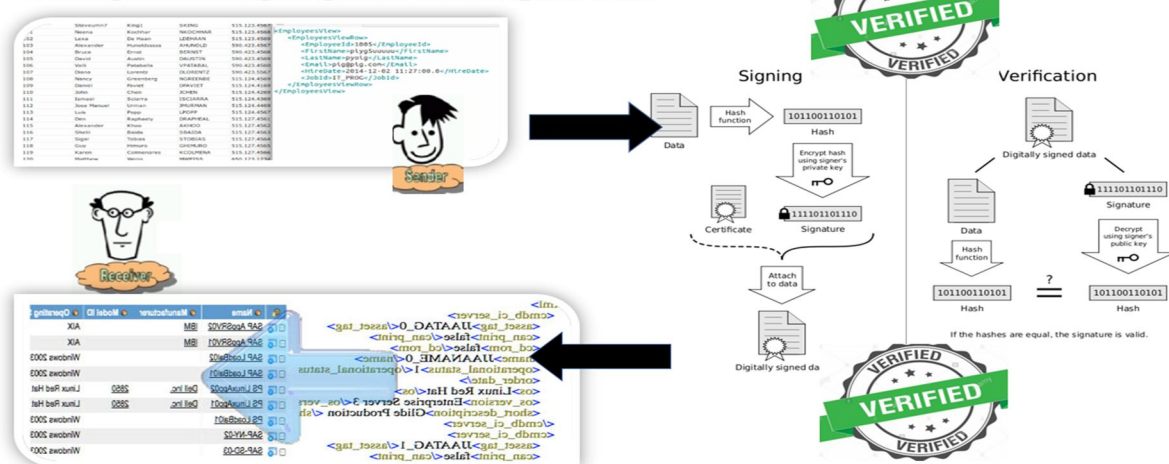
VERIFIED
VERIFIED

Sender

Receiver

Signing

Data

Hash function

101100110101
Hash

Encrypt hash using signer's private key

111101101110
Signature

Certificate

Attach to data

Digitally signed data

Verification

Digitally signed data

Data

111101101110
Signature

Hash function

Decrypt using signer's public key

?

101100110101
Hash

101100110101
Hash

If the hashes are equal, the signature is valid.

VERIFIED
VERIFIED

<EmployeesView>
<EmployeesViewRow>
<EmployeeId>1005</EmployeeId>
<FirstName>plyg5uuuuu</FirstName>
<LastName>pyolg</LastName>
<Email>plg@plg.com</Email>
<HireDate>2014-12-02 11:27:00.0</HireDate>
<JobId>IT_PROG</JobId>
</EmployeesViewRow>
</EmployeesView>

| Name | Manufacturer | Model ID | Operating |
|---|---|---|---|
| SAP AppSRV02 | IBM | | AIX |
| SAP AppSRV01 | IBM | | AIX |
| SAP LoadBal02 | | | Windows 2003 |
| SAP LoadBal01 | | | Windows 2003 |
| PS LinuxApp02 | Dell Inc. | 2850 | Linux Red Hat |
| PS LinuxApp01 | Dell Inc. | 2850 | Linux Red Hat |
| PS LoadBal01 | | | Windows 2003 |
| SAP-NY-02 | | | Windows 2003 |
| SAP-SD-03 | | | Windows 2003 |

<cmdb_ci_server>
<asset_tag>UAATAG_0</asset_tag>
<can_print>false</can_print>
<cd_rom>false</cd_rom>
<name>UAANAME_0</name>
<operational_status>1</operational_status>
<order_date/>
<os>Linux Red Hat</os>
<os_version>Enterprise Server 3</os_version>
<short_description>Glide Production</short_description>
</cmdb_ci_server>
<cmdb_ci_server>
<asset_tag>UAATAG_1</asset_tag>
<can_print>false</can_print>